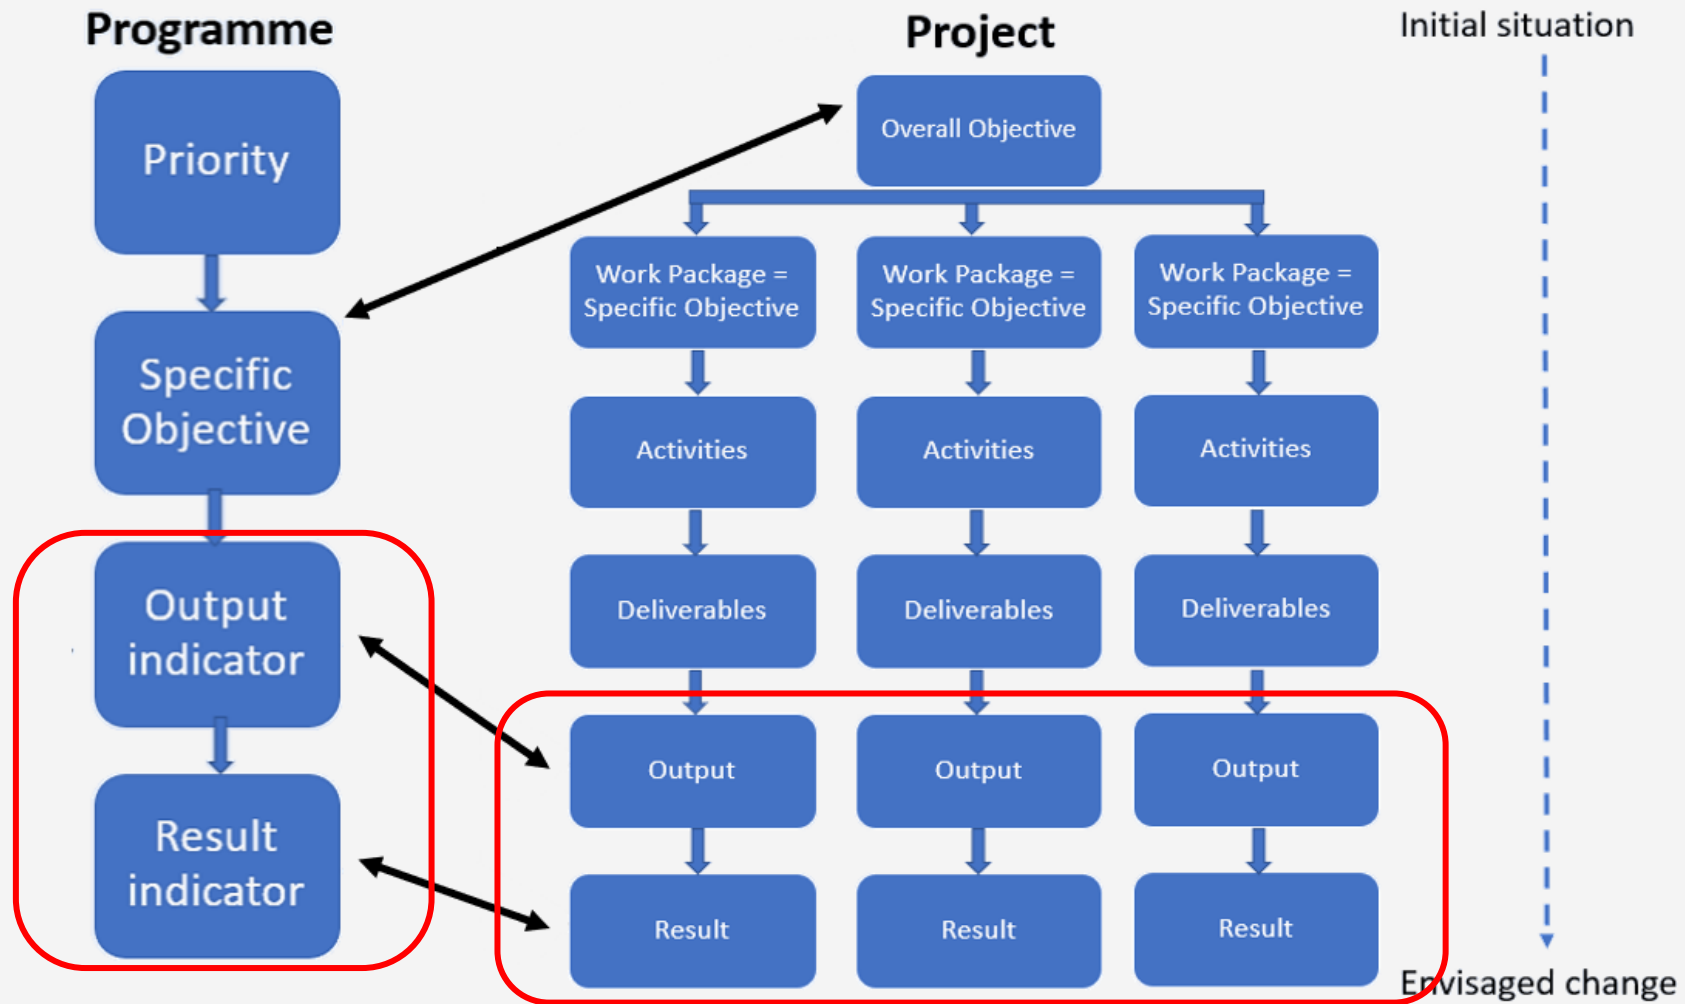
Programme

Priority

Specific Objective

Output indicator

Result indicator

Project

Overall Objective

Work Package = Specific Objective

Work Package = Specific Objective

Work Package = Specific Objective

Activities

Activities

Activities

Deliverables

Deliverables

Deliverables

Output

Output

Output

Result

Result

Result

Initial situation

Envisaged change